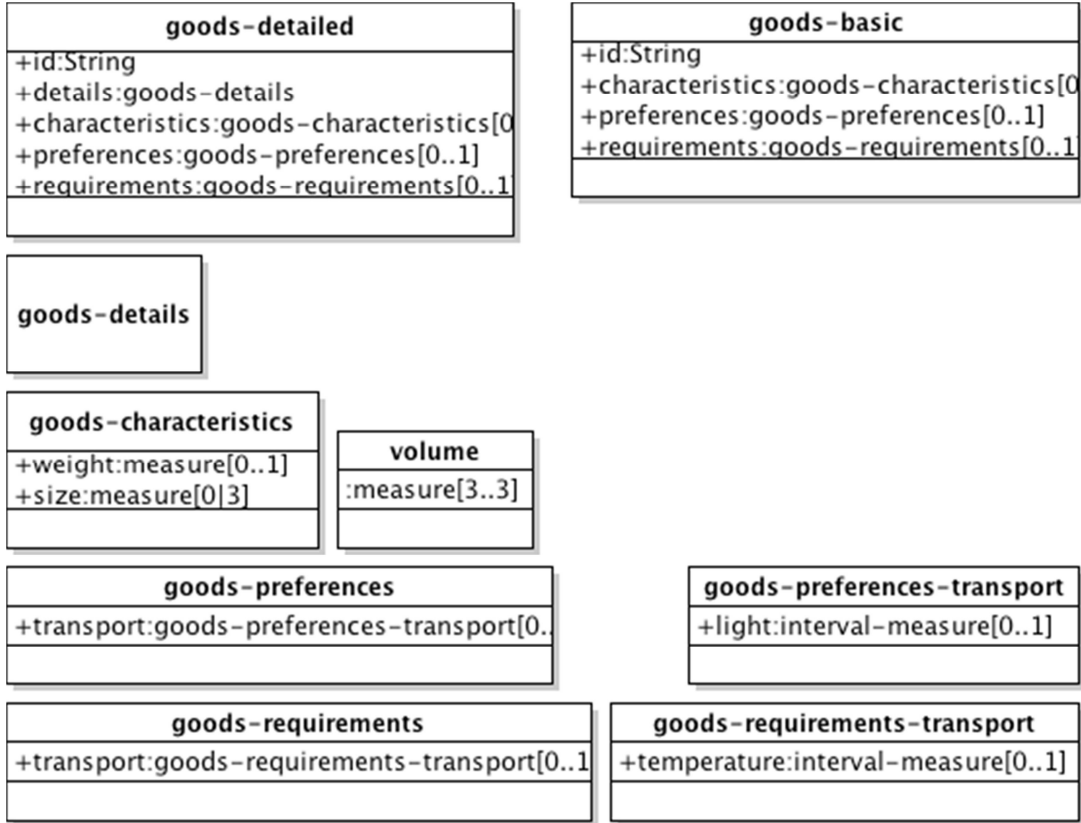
goods-detailed
+id:String
+details:goods-details
+characteristics:goods-characteristics[0
+preferences:goods-preferences[0..1]
+requirements:goods-requirements[0..1]

goods-basic
+id:String
+characteristics:goods-characteristics[0
+preferences:goods-preferences[0..1]
+requirements:goods-requirements[0..1]

goods-details

goods-characteristics
+weight:measure[0..1]
+size:measure[0|3]

volume
:measure[3..3]

goods-preferences
+transport:goods-preferences-transport[0..

goods-preferences-transport
+light:interval-measure[0..1]

goods-requirements
+transport:goods-requirements-transport[0..1

goods-requirements-transport
+temperature:interval-measure[0..1]